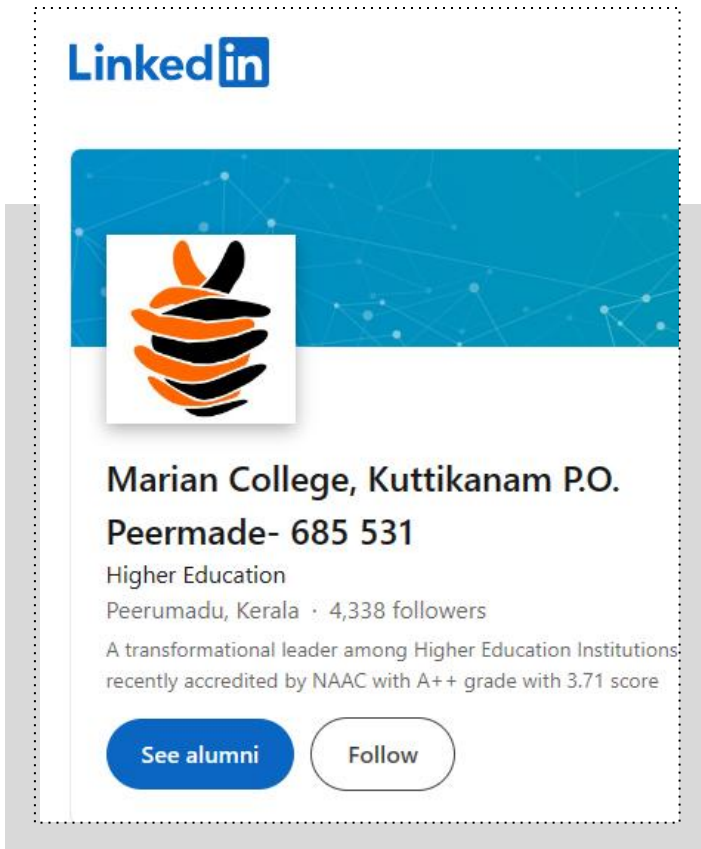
LinkedIn

Marian College, Kuttikanam P.O. Peermade- 685 531

Higher Education

Peerumadu, Kerala · 4,338 followers

A transformational leader among Higher Education Institutions recently accredited by NAAC with A++ grade with 3.71 score

See alumni

Follow